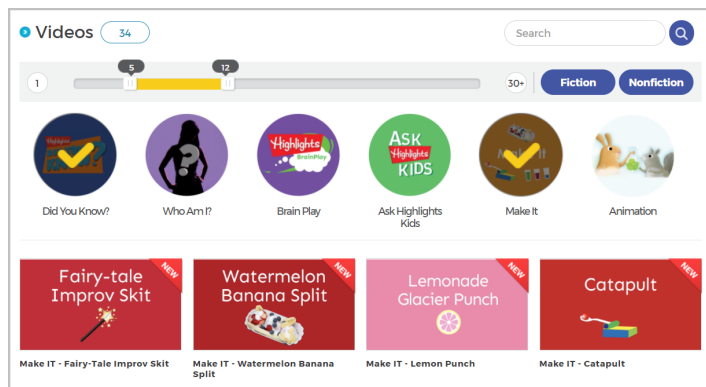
Videos 34

Search

1 5 12 30+ Fiction Nonfiction

Highlights BrainPlay

Ask Highlights Kids

Did You Know?

Who Am I?

Brain Play

Ask Highlights Kids

Make It

Animation

Fairy-tale Improv Skit NEW

Watermelon Banana Split NEW

Lemonade Glacier Punch NEW

Catapult NEW

Make IT - Fairy-Tale Improv Skit

Make IT - Watermelon Banana Split

Make IT - Lemon Punch

Make IT - Catapult